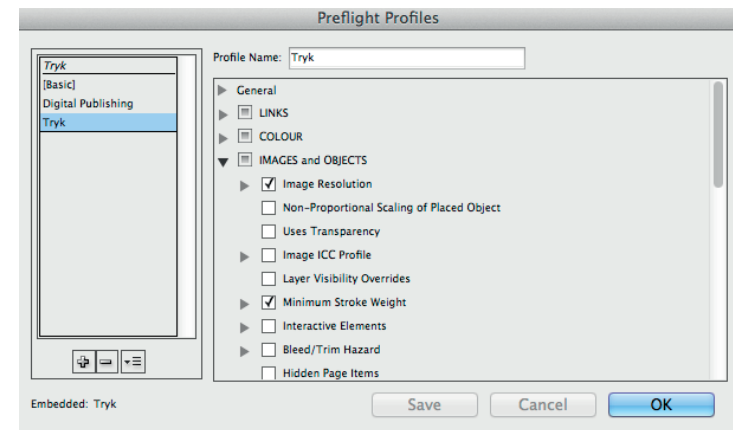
Preflight Profiles

Tryk
[Basic]
Digital Publishing
Tryk

Profile Name: Tryk

General
LINKS
COLOUR
IMAGES and OBJECTS
Image Resolution
Non-Proportional Scaling of Placed Object
Uses Transparency
Image ICC Profile
Layer Visibility Overrides
Minimum Stroke Weight
Interactive Elements
Bleed/Trim Hazard
Hidden Page Items

Embedded: Tryk

Save
Cancel
OK